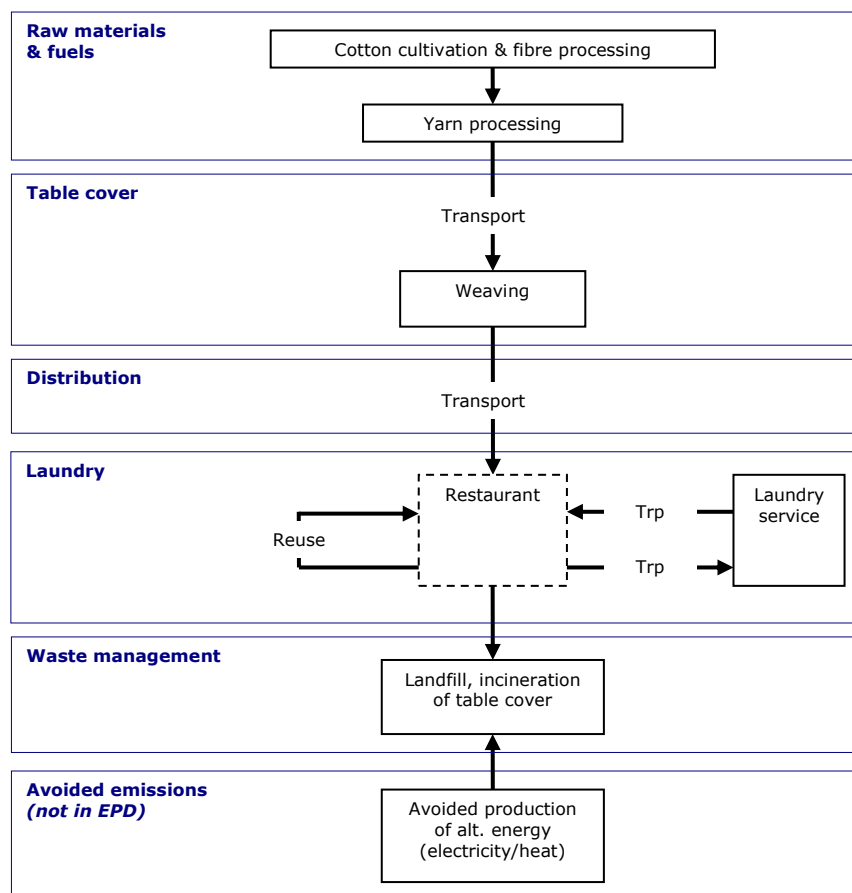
Raw materials & fuels

Cotton cultivation & fibre processing

Yarn processing

Table cover

Transport

Weaving

Distribution

Transport

Laundry

Restaurant

Reuse

Trp

Trp

Laundry service

Waste management

Landfill, incineration of table cover

Avoided emissions *(not in EPD)*

Avoided production of alt. energy (electricity/heat)